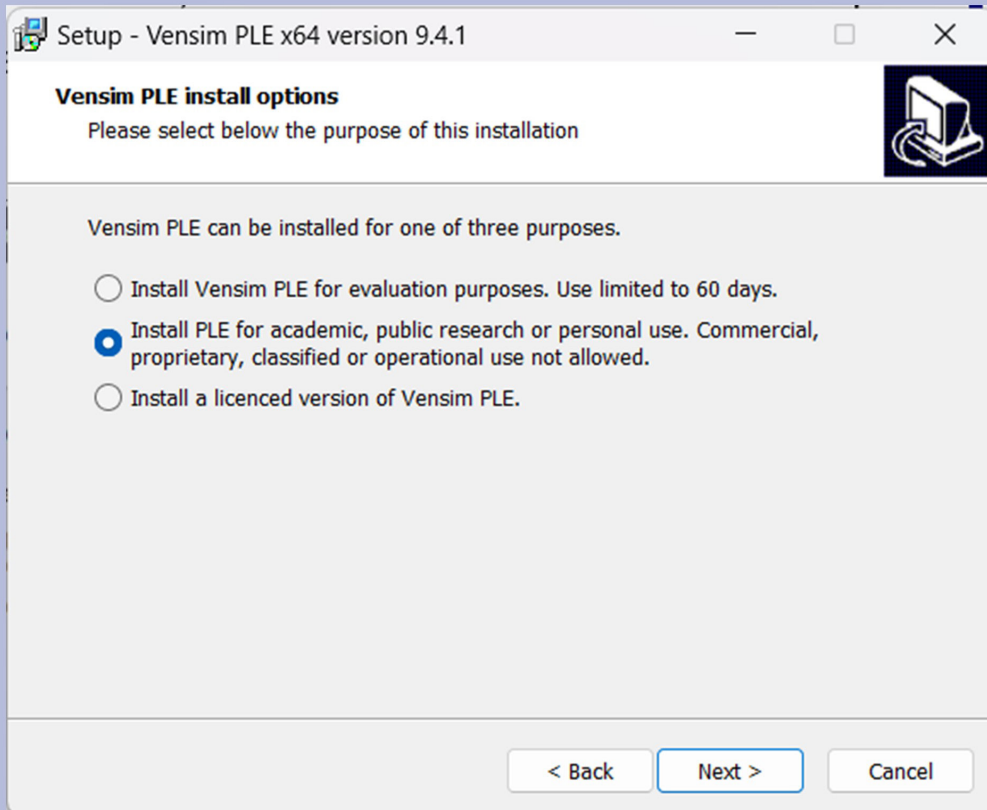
Setup - Vensim PLE x64 version 9.4.1

Vensim PLE install options
Please select below the purpose of this installation

Vensim PLE can be installed for one of three purposes.

Install Vensim PLE for evaluation purposes. Use limited to 60 days.

Install PLE for academic, public research or personal use. Commercial, proprietary, classified or operational use not allowed.

Install a licenced version of Vensim PLE.

< Back Next > Cancel